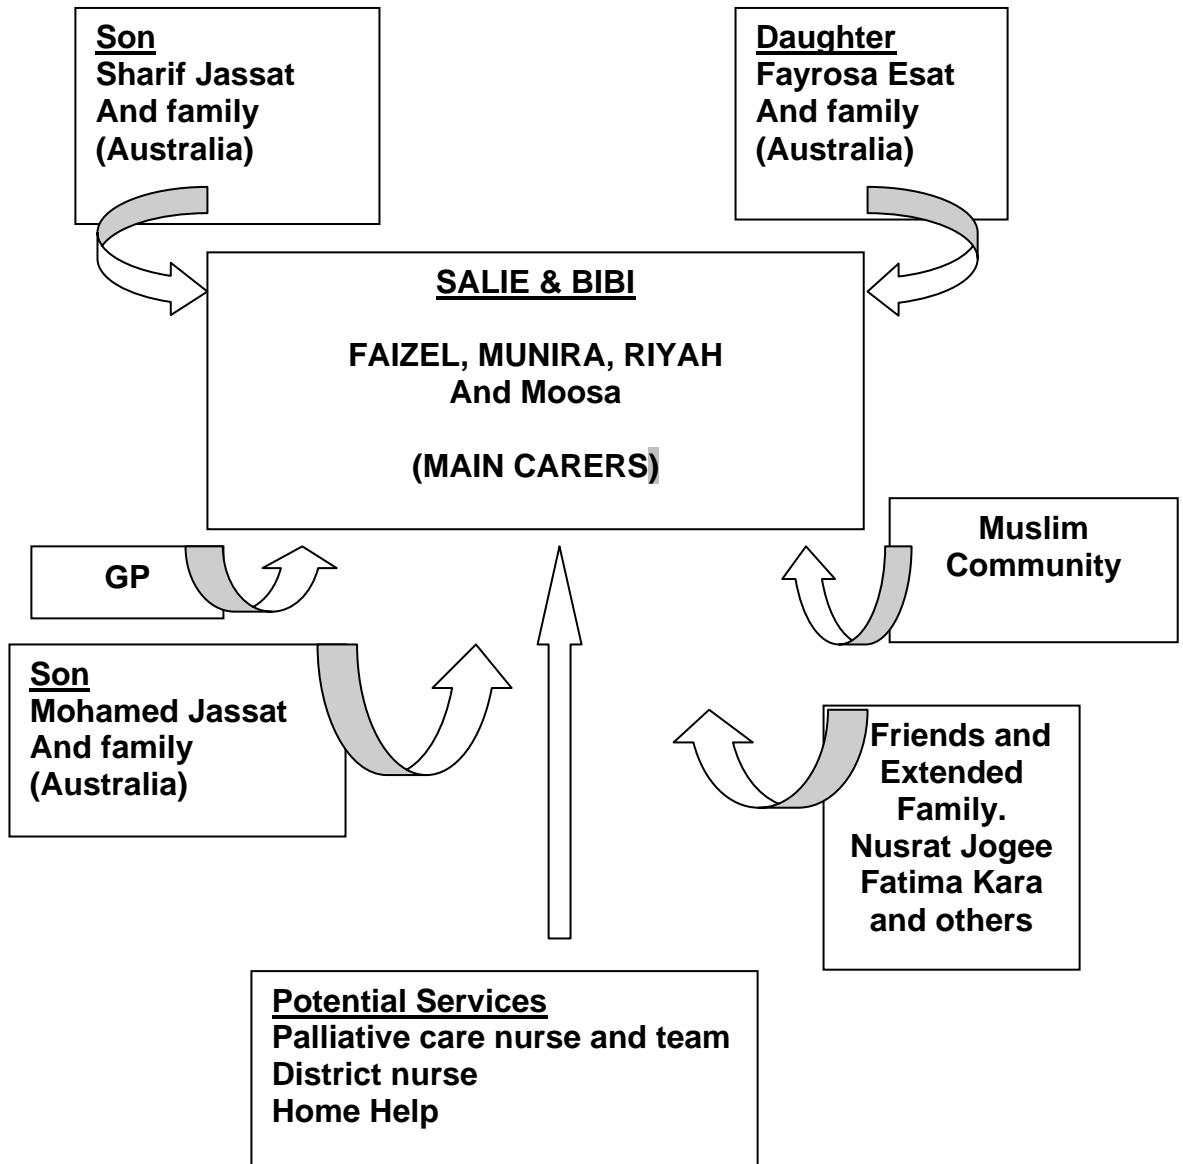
Son
Sharif Jassat
And family
(Australia)

Daughter
Fayrosa Esat
And family
(Australia)

SALIE & BIBI

FAIZEL, MUNIRA, RIYAH
And Moosa

(MAIN CARERS)

GP

Muslim
Community

Son
Mohamed Jassat
And family
(Australia)

Friends and
Extended
Family.
Nusrat Jogee
Fatima Kara
and others

Potential Services
Palliative care nurse and team
District nurse
Home Help